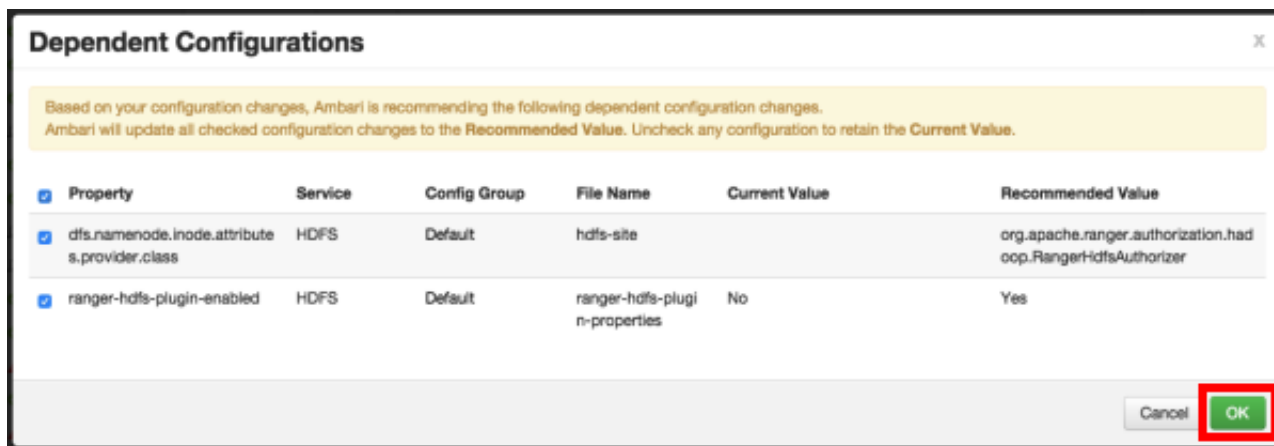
Dependent Configurations

x

Based on your configuration changes, Ambari is recommending the following dependent configuration changes.
Ambari will update all checked configuration changes to the **Recommended Value**. Uncheck any configuration to retain the **Current Value**.

| Property | Service | Config Group | File Name | Current Value | Recommended Value |
|---|---|---|---|---|---|
| dfs.namenode.inode.attributes.provider.class | HDFS | Default | hdfs-site | | org.apache.ranger.authorization.hadoop.RangerHdfsAuthorizer |
| ranger-hdfs-plugin-enabled | HDFS | Default | ranger-hdfs-plugin-properties | No | Yes |

Cancel OK